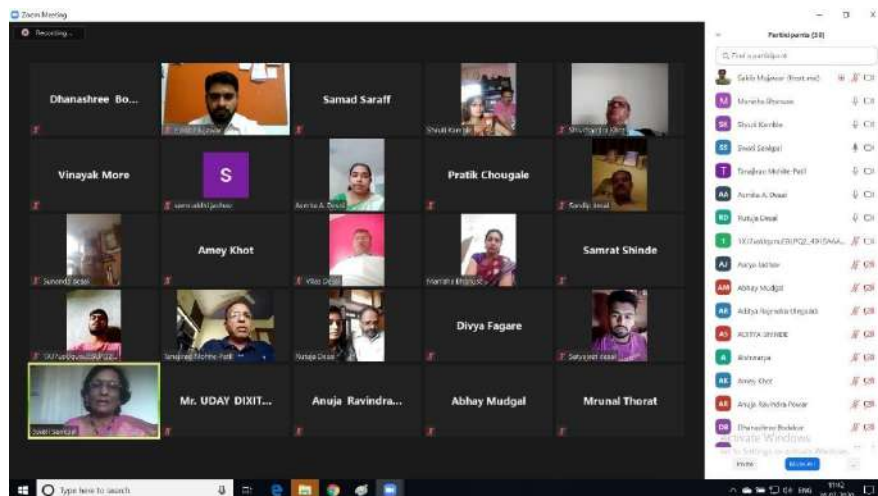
Zoom Meeting
Recording...

Dhanashree Bo...
Samad Saraff
Shruti Kamble
Vinayak More
S
Pratik Chougale
Sandip Desai
Amey Khot
Samrat Shinde
Vikas Desai
Divya Fagare
Satyajeet desai
Mr. UDAY DIXIT...
Anuja Ravindra...
Abhay Mudgal
Mrunal Thorat
Swati Sankpal

Participants (30)
Q Find a participant
Sakib Mujawar (Host, me)
Manisha Bhosale
Shruti Kamble
Swati Sankpal
Tanajirao Mohite-Patil
Asmita A. Desai
Rutuja Desai
Arya Jadhav
Abhay Mudgal
Aditya Rajendra Ungrale
ADITYA SHINDE
Aishwarya
Amey Khot
Anuja Ravindra Powar
Dhanashree Bodake
Activate Windows
Go to Settings to activate Windows.
Invite
Mute All

Type here to search
ENG